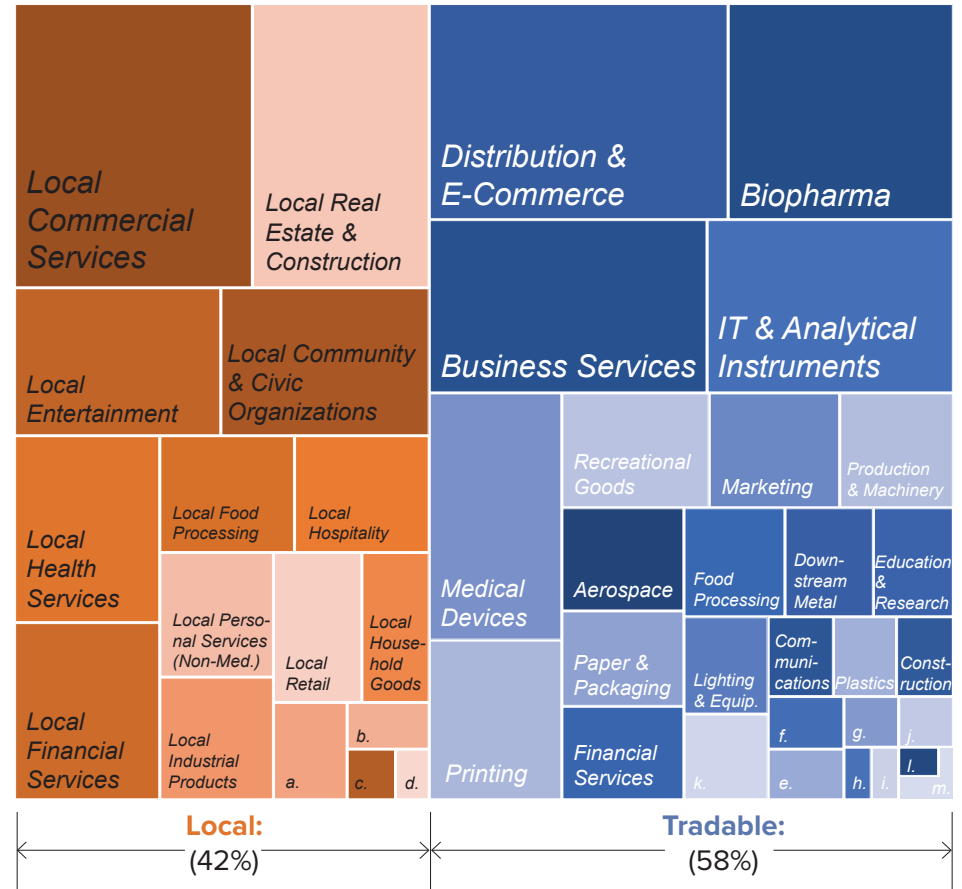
Local Commercial Services

Local Real Estate & Construction

Local Entertainment

Local Community & Civic Organizations

Local Health Services

Local Food Processing

Local Hospitality

Local Personal Services (Non-Med.)

Local Retail

Local Household Goods

Local Financial Services

Local Industrial Products

a.

b.

c.

d.

Distribution & E-Commerce

Biopharma

Business Services

IT & Analytical Instruments

Medical Devices

Recreational Goods

Marketing

Production & Machinery

Aerospace

Food Processing

Downstream Metal

Education & Research

Paper & Packaging

Lighting & Equip.

Communications

Plastics

Construction

Printing

Financial Services

k.

f.

g.

j.

e.

h.

i.

l.

m.

Local:
(42%)

Tradable:
(58%)